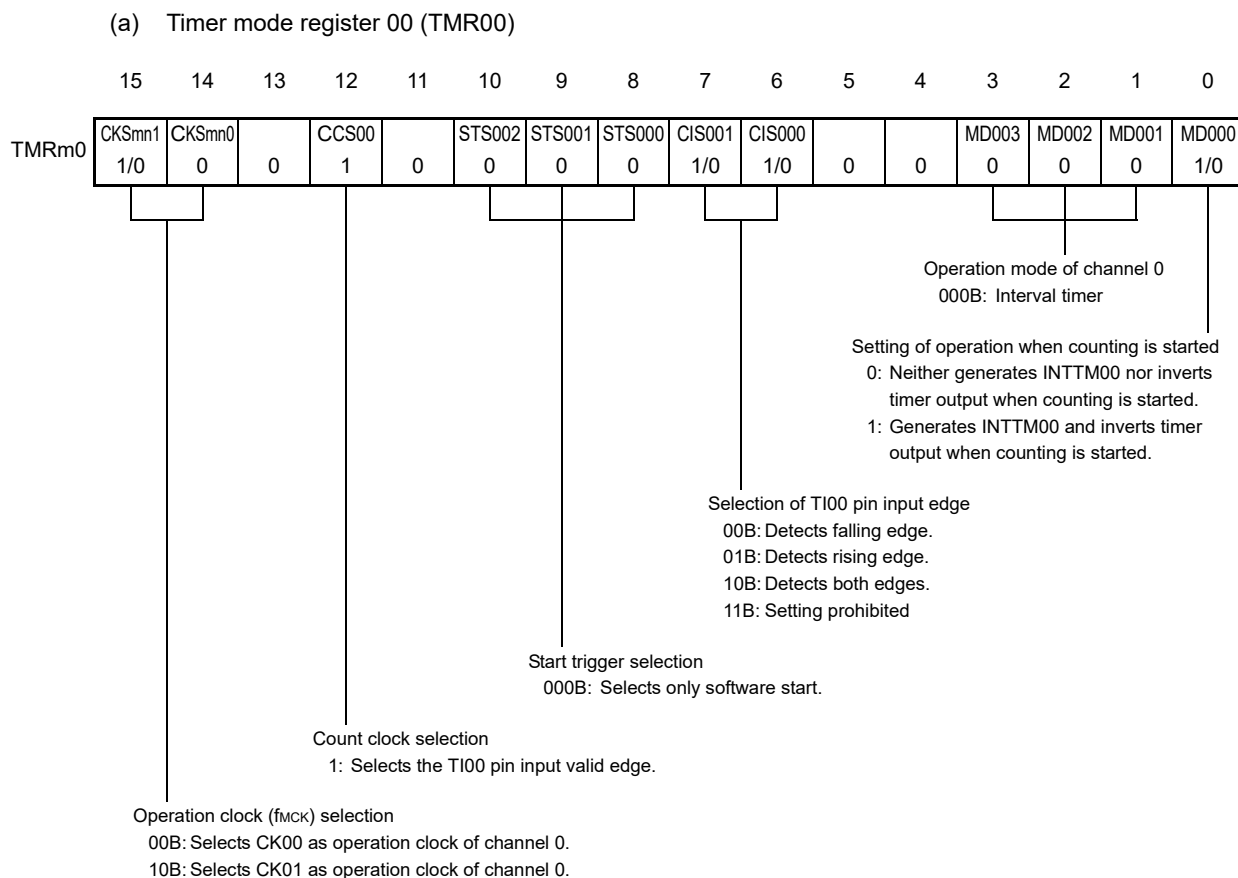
(a) Timer mode register 00 (TMR00)

| | 15 | 14 | 13 | 12 | 11 | 10 | 9 | 8 | 7 | 6 | 5 | 4 | 3 | 2 | 1 | 0 |
|---|---|---|---|---|---|---|---|---|---|---|---|---|---|---|---|---|
| TMRm0 | CKSmn1 1/0 | CKSmn0 0 | 0 | CCS00 1 | 0 | STS002 0 | STS001 0 | STS000 0 | CIS001 1/0 | CIS000 1/0 | 0 | 0 | MD003 0 | MD002 0 | MD001 0 | MD000 1/0 |

Operation mode of channel 0
000B: Interval timer

Setting of operation when counting is started
0: Neither generates INTTM00 nor inverts timer output when counting is started.
1: Generates INTTM00 and inverts timer output when counting is started.

Selection of TI00 pin input edge
00B: Detects falling edge.
01B: Detects rising edge.
10B: Detects both edges.
11B: Setting prohibited

Start trigger selection
000B: Selects only software start.

Count clock selection
1: Selects the TI00 pin input valid edge.

Operation clock ($f_{MCK}$) selection
00B: Selects CK00 as operation clock of channel 0.
10B: Selects CK01 as operation clock of channel 0.